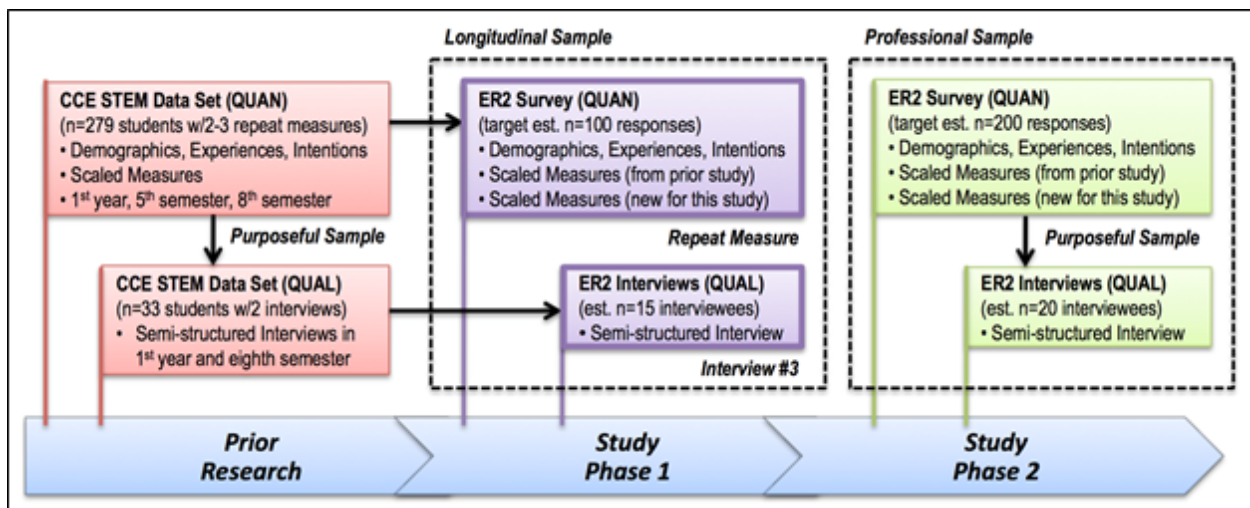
Longitudinal Sample

Professional Sample

CCE STEM Data Set (QUAN)
(n=279 students w/2-3 repeat measures)
• Demographics, Experiences, Intentions
• Scaled Measures
• 1$^{st}$ year, 5$^{th}$ semester, 8$^{th}$ semester

Purposeful Sample

CCE STEM Data Set (QUAL)
(n=33 students w/2 interviews)
• Semi-structured Interviews in 1$^{st}$ year and eighth semester

ER2 Survey (QUAN)
(target est. n=100 responses)
• Demographics, Experiences, Intentions
• Scaled Measures (from prior study)
• Scaled Measures (new for this study)

Repeat Measure

ER2 Interviews (QUAL)
(est. n=15 interviewees)
• Semi-structured Interview

Interview #3

ER2 Survey (QUAN)
(target est. n=200 responses)
• Demographics, Experiences, Intentions
• Scaled Measures (from prior study)
• Scaled Measures (new for this study)

Purposeful Sample

ER2 Interviews (QUAL)
(est. n=20 interviewees)
• Semi-structured Interview

Prior Research

Study Phase 1

Study Phase 2